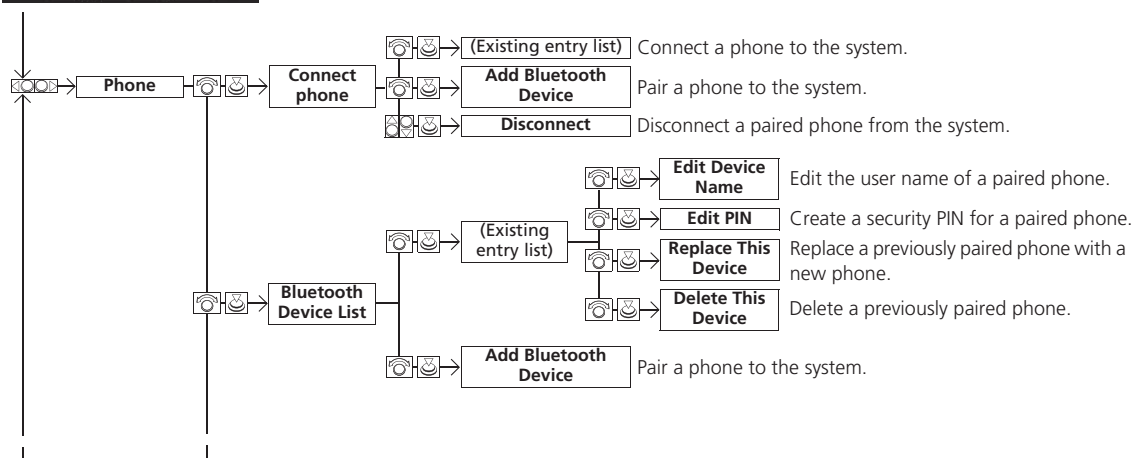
Phone

Connect phone

(Existing entry list) Connect a phone to the system.

Add Bluetooth Device Pair a phone to the system.

Disconnect Disconnect a paired phone from the system.

Bluetooth Device List

(Existing entry list)

Edit Device Name Edit the user name of a paired phone.

Edit PIN Create a security PIN for a paired phone.

Replace This Device Replace a previously paired phone with a new phone.

Delete This Device Delete a previously paired phone.

Add Bluetooth Device Pair a phone to the system.